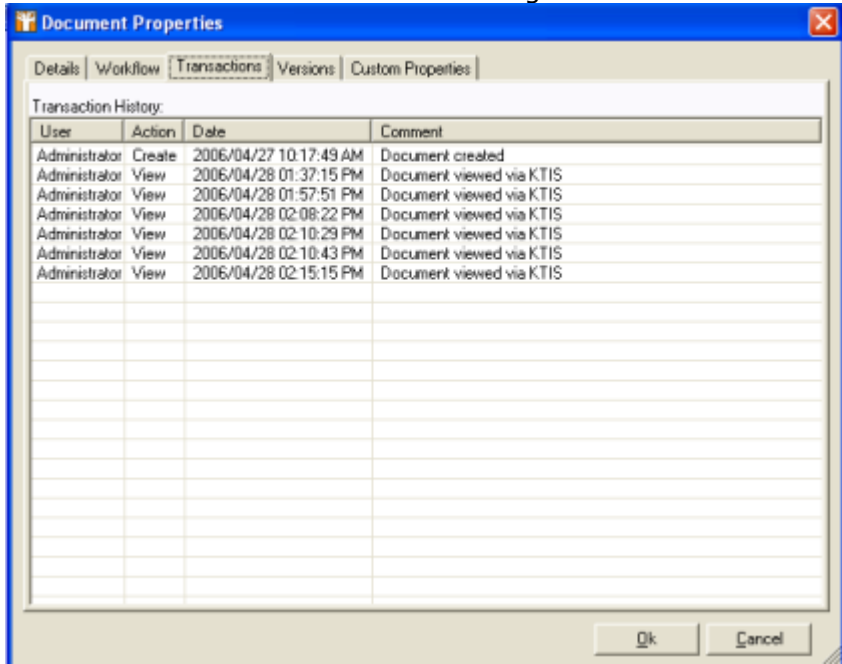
Document Properties

Details | Workflow | Transactions | Versions | Custom Properties

Transaction History:

| User | Action | Date | Comment |
|---|---|---|---|
| Administrator | Create | 2006/04/27 10:17:49 AM | Document created |
| Administrator | View | 2006/04/28 01:37:15 PM | Document viewed via KTIS |
| Administrator | View | 2006/04/28 01:57:51 PM | Document viewed via KTIS |
| Administrator | View | 2006/04/28 02:08:22 PM | Document viewed via KTIS |
| Administrator | View | 2006/04/28 02:10:29 PM | Document viewed via KTIS |
| Administrator | View | 2006/04/28 02:10:43 PM | Document viewed via KTIS |
| Administrator | View | 2006/04/28 02:15:15 PM | Document viewed via KTIS |

Ok
Cancel